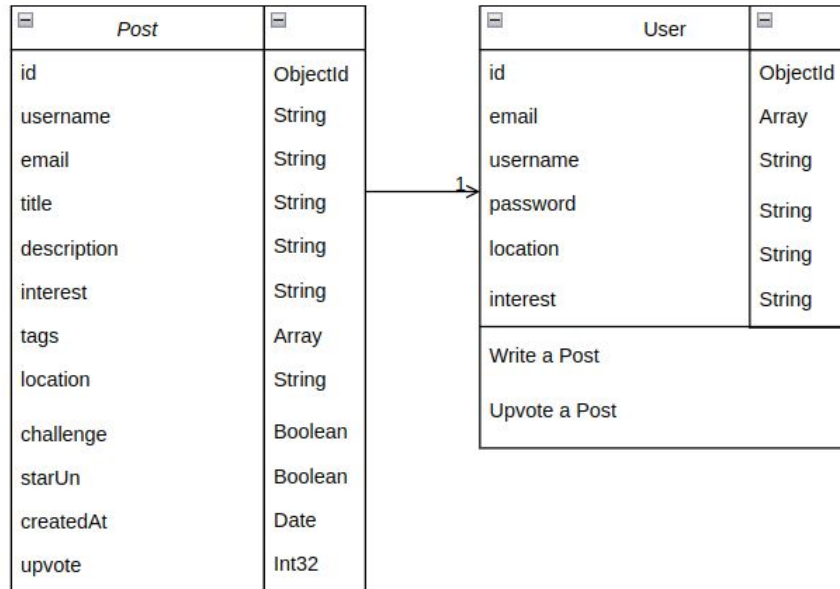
| Post | |
|---|---|
| id | ObjectId |
| username | String |
| email | String |
| title | String |
| description | String |
| interest | String |
| tags | Array |
| location | String |
| challenge | Boolean |
| starUn | Boolean |
| createdAt | Date |
| upvote | Int32 |

1

| User | |
|---|---|
| id | ObjectId |
| email | Array |
| username | String |
| password | String |
| location | String |
| interest | String |

Write a Post

Upvote a Post